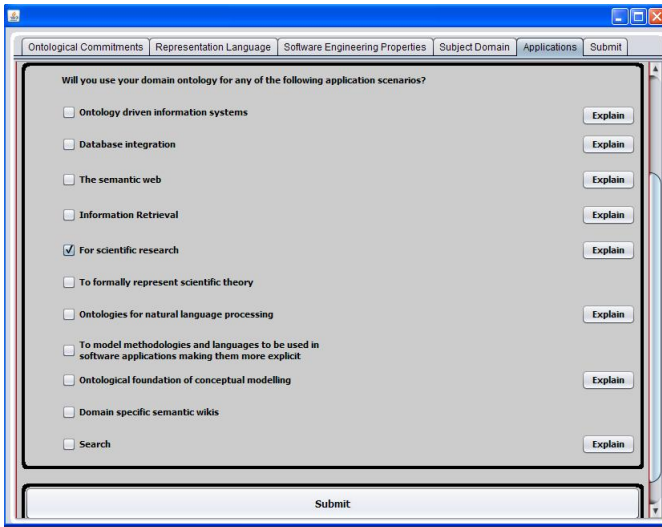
Ontological Commitments | Representation Language | Software Engineering Properties | Subject Domain | Applications | Submit

Will you use your domain ontology for any of the following application scenarios?

Ontology driven information systems
Explain

Database integration
Explain

The semantic web
Explain

Information Retrieval
Explain

For scientific research
Explain

To formally represent scientific theory

Ontologies for natural language processing
Explain

To model methodologies and languages to be used in software applications making them more explicit

Ontological foundation of conceptual modelling
Explain

Domain specific semantic wikis

Search
Explain

Submit